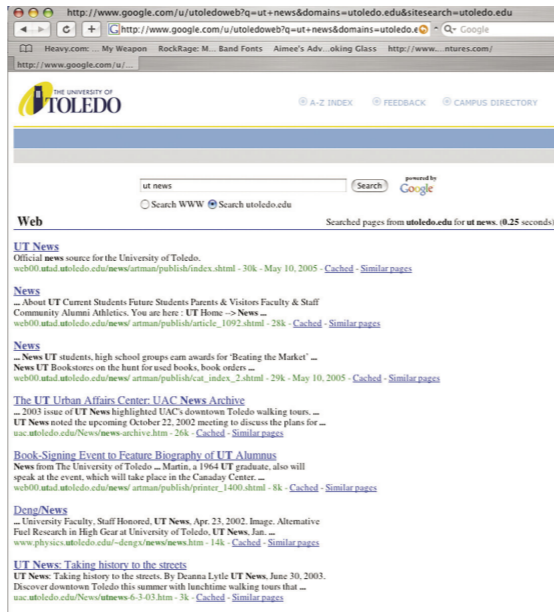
http://www.google.com/u/utoledoweb?q=ut+news&domains=utoledo.edu&sitesearch=utoledo.edu

http://www.google.com/u/utoledoweb?q=ut+news&domains=utoledo.e

Q- Google

Heavy.com: ... My Weapon RockRage: M... Band Fonts Aimee's Adv...oking Glass http://www....ntures.com/

http://www.google.com/u/...

THE UNIVERSITY OF TOLEDO

A-Z INDEX FEEDBACK CAMPUS DIRECTORY

ut news Search powered by Google

Search WWW Search utoledo.edu

Web

Searched pages from utoledo.edu for ut news. (0.25 seconds)

UT News
Official news source for the University of Toledo.
web00.utad.utoledo.edu/news/artman/publish/index.shtml - 30k - May 10, 2005 - Cached - Similar pages

News
... About UT Current Students Future Students Parents & Visitors Faculty & Staff Community Alumni Athletics. You are here : UT Home --> News ...
web00.utad.utoledo.edu/news/ artman/publish/article_1092.shtml - 28k - Cached - Similar pages

News
... News UT students, high school groups earn awards for 'Beating the Market' ...
News UT Bookstores on the hunt for used books, book orders ...
web00.utad.utoledo.edu/news/ artman/publish/cat_index_2.shtml - 29k - May 10, 2005 - Cached - Similar pages

The UT Urban Affairs Center: UAC News Archive
... 2003 issue of UT News highlighted UAC's downtown Toledo walking tours. ...
UT News noted the upcoming October 22, 2002 meeting to discuss the plans for ...
uac.utoledo.edu/News/news-archive.htm - 26k - Cached - Similar pages

Book-Signing Event to Feature Biography of UT Alumnus
News from The University of Toledo ... Martin, a 1964 UT graduate, also will speak at the event, which will take place in the Canaday Center. ...
web00.utad.utoledo.edu/news/ artman/publish/printer_1400.shtml - 8k - Cached - Similar pages

Deng/News
... University Faculty, Staff Honored, UT News, Apr. 23, 2002. Image. Alternative Fuel Research in High Gear at University of Toledo, UT News, Jan. ...
www.physics.utoledo.edu/~dengx/news/news.htm - 14k - Cached - Similar pages

UT News: Taking history to the streets
UT News: Taking history to the streets. By Deanna Lytle UT News, June 30, 2003.
Discover downtown Toledo this summer with lunchtime walking tours that ...
uac.utoledo.edu/News/utnews-6-3-03.htm - 3k - Cached - Similar pages